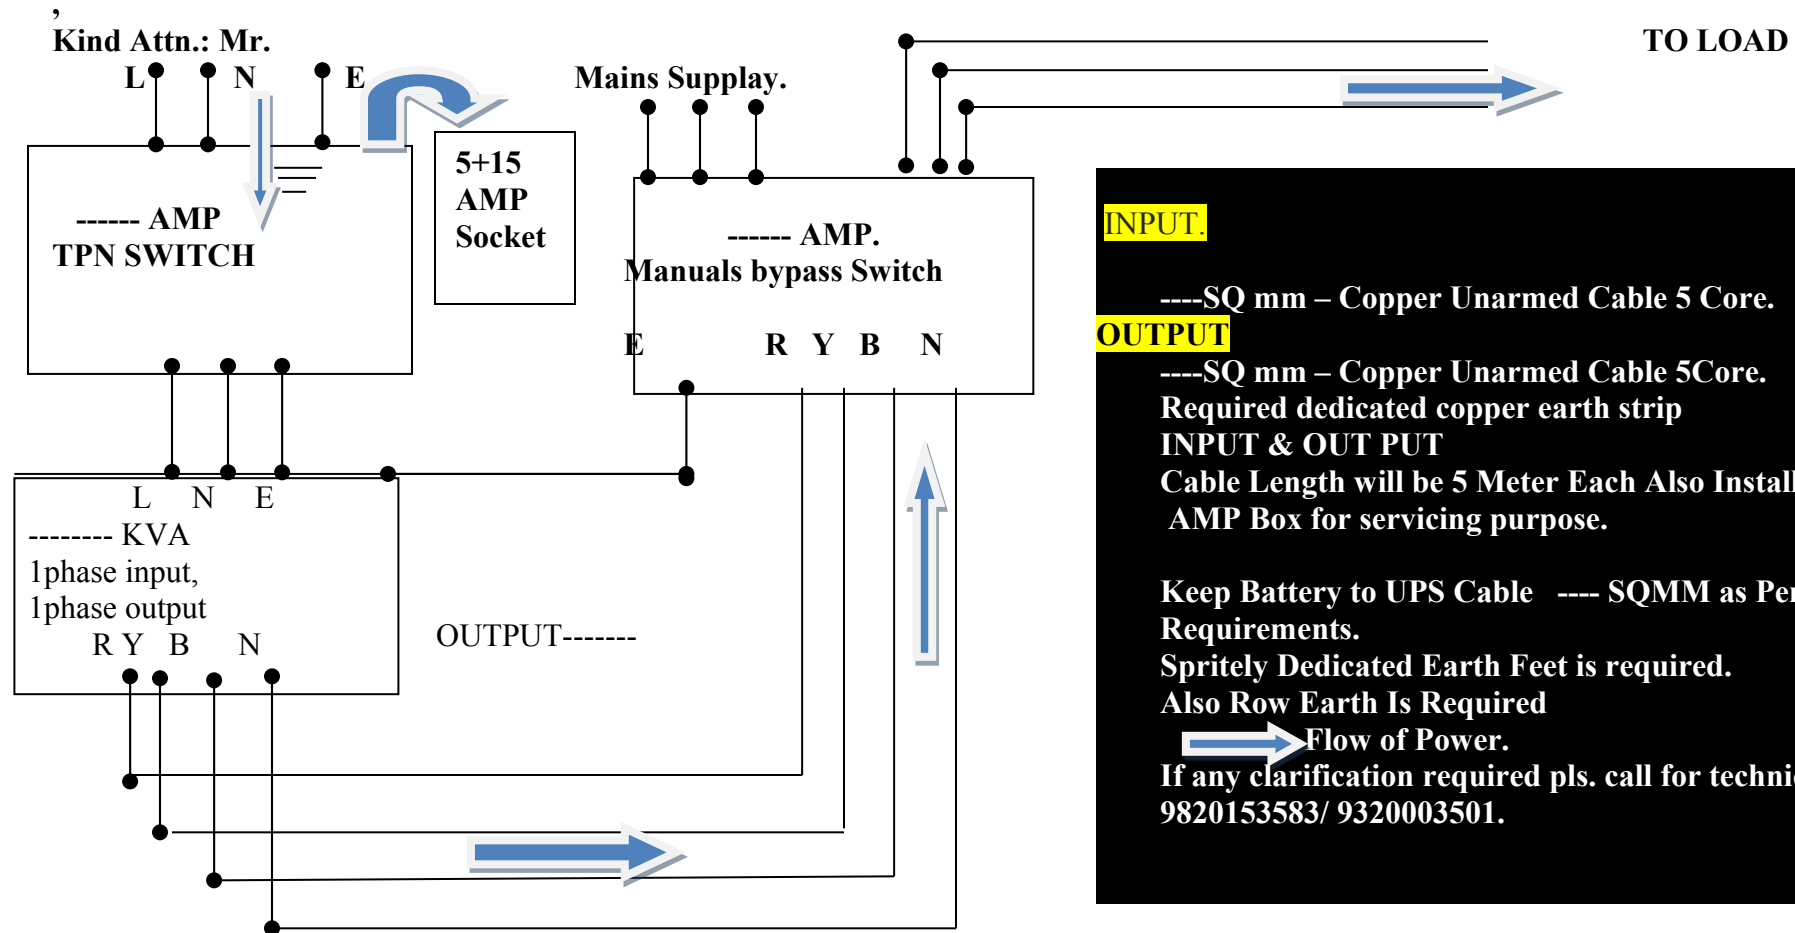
,
Kind Attn.: Mr.

L N E

------ AMP
TPN SWITCH

5+15
AMP
Socket

Mains Supplay.

TO LOAD

------ AMP.
Manuals bypass Switch

E R Y B N

L N E
-------- KVA
1phase input,
1phase output
R Y B N

OUTPUT-------

INPUT.

----SQ mm – Copper Unarmed Cable 5 Core.

OUTPUT

----SQ mm – Copper Unarmed Cable 5Core.
Required dedicated copper earth strip
INPUT & OUT PUT
Cable Length will be 5 Meter Each Also Install
AMP Box for servicing purpose.

Keep Battery to UPS Cable ---- SQMM as Per
Requirements.
Spritely Dedicated Earth Feet is required.
Also Row Earth Is Required
Flow of Power.
If any clarification required pls. call for techni
9820153583/ 9320003501.